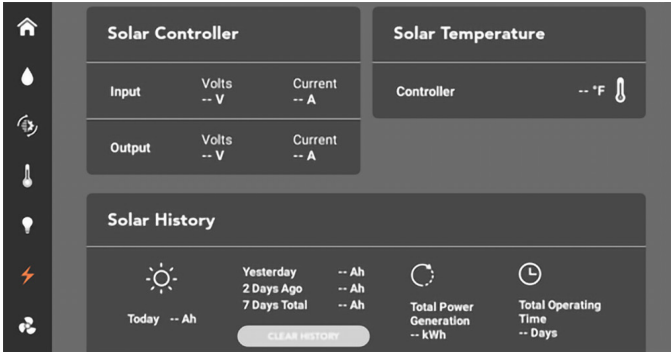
Solar Controller

Input Volts -- V Current -- A

Output Volts -- V Current -- A

Solar Temperature

Controller -- °F

Solar History

Today -- Ah

Yesterday -- Ah
2 Days Ago -- Ah
7 Days Total -- Ah

CLEAR HISTORY

Total Power Generation -- kWh

Total Operating Time -- Days